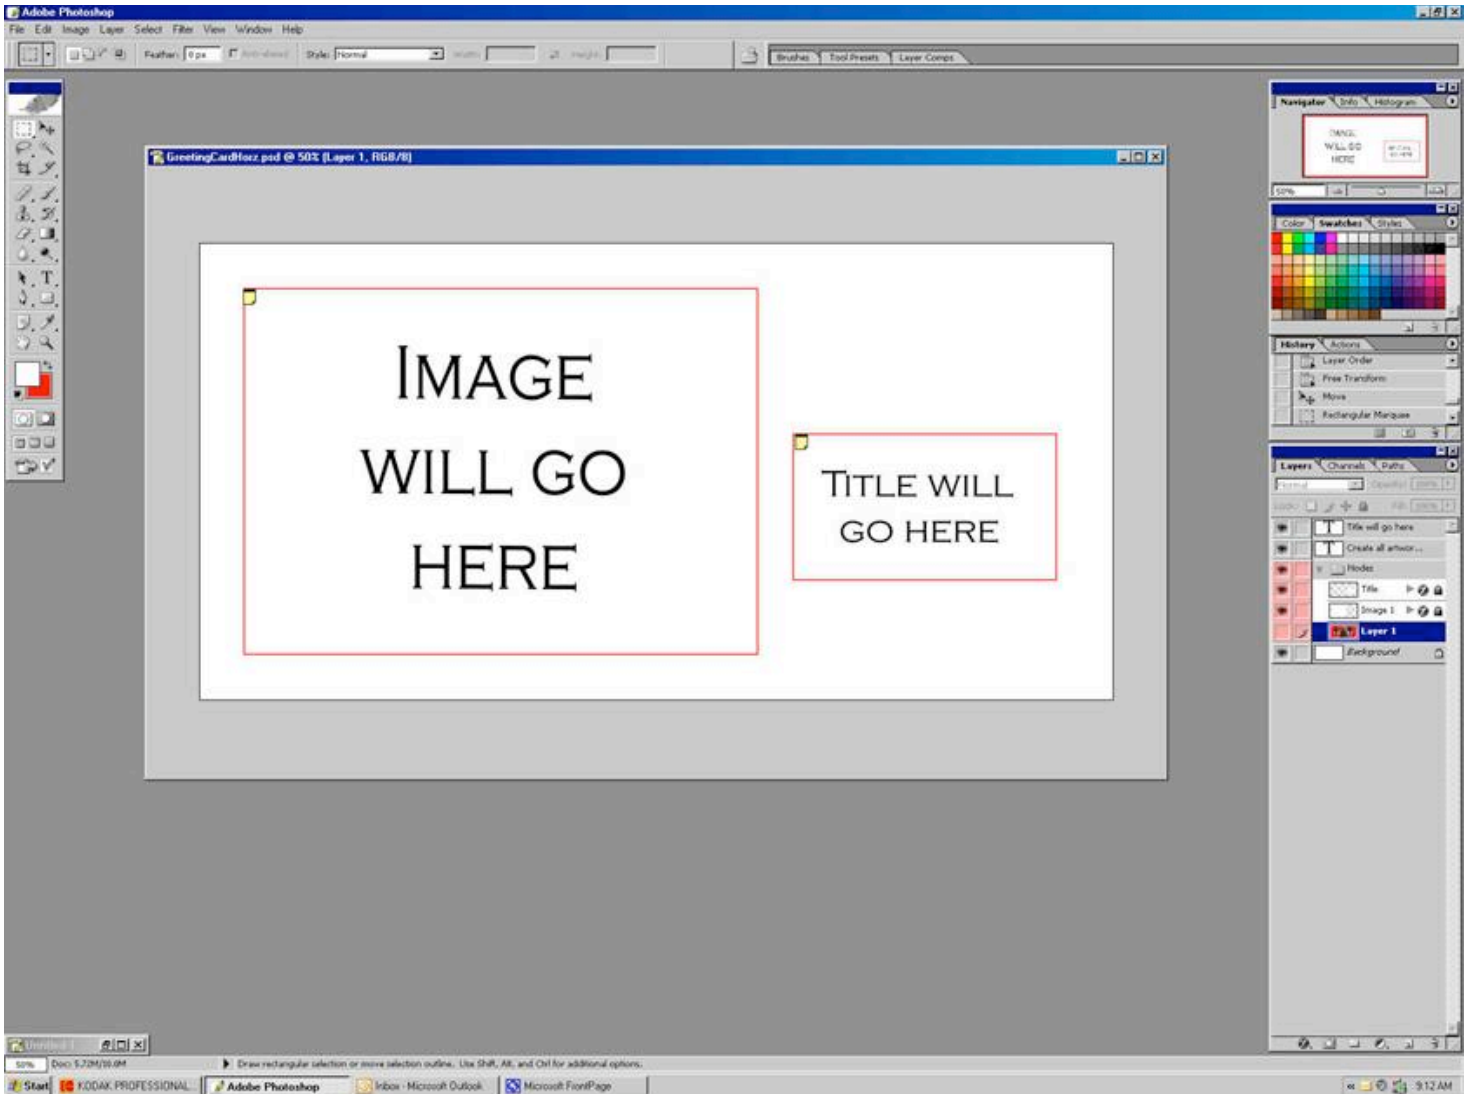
Adobe Photoshop

File Edit Image Layer Select Filter View Window Help

Feather: 0 px Anti-aliased Style: Normal Width: Height:

Brushes Tool Presets Layer Comps

GreetingCardHorz.psd @ 50% (Layer 1, RGB/8)

IMAGE WILL GO HERE

TITLE WILL GO HERE

Navigator Info Histogram

IMAGE WILL GO HERE

50%

Color Swatches Styles

History Actions

Layer Order

Free Transform

Move

Rectangular Marquee

Layers Channels Paths

Normal Opacity: 100%

Lock: Fill: 100%

Title will go here

Create all artwor...

Nodes

Title

Image 1

Layer 1

Background

Untitled-1

50% Doc: 5.72M/10.0M

Draw rectangular selection or move selection outline. Use Shift, Alt, and Ctrl for additional options.

Start KODAK PROFESSIONAL Adobe Photoshop Inbox - Microsoft Outlook Microsoft FrontPage 9:12 AM